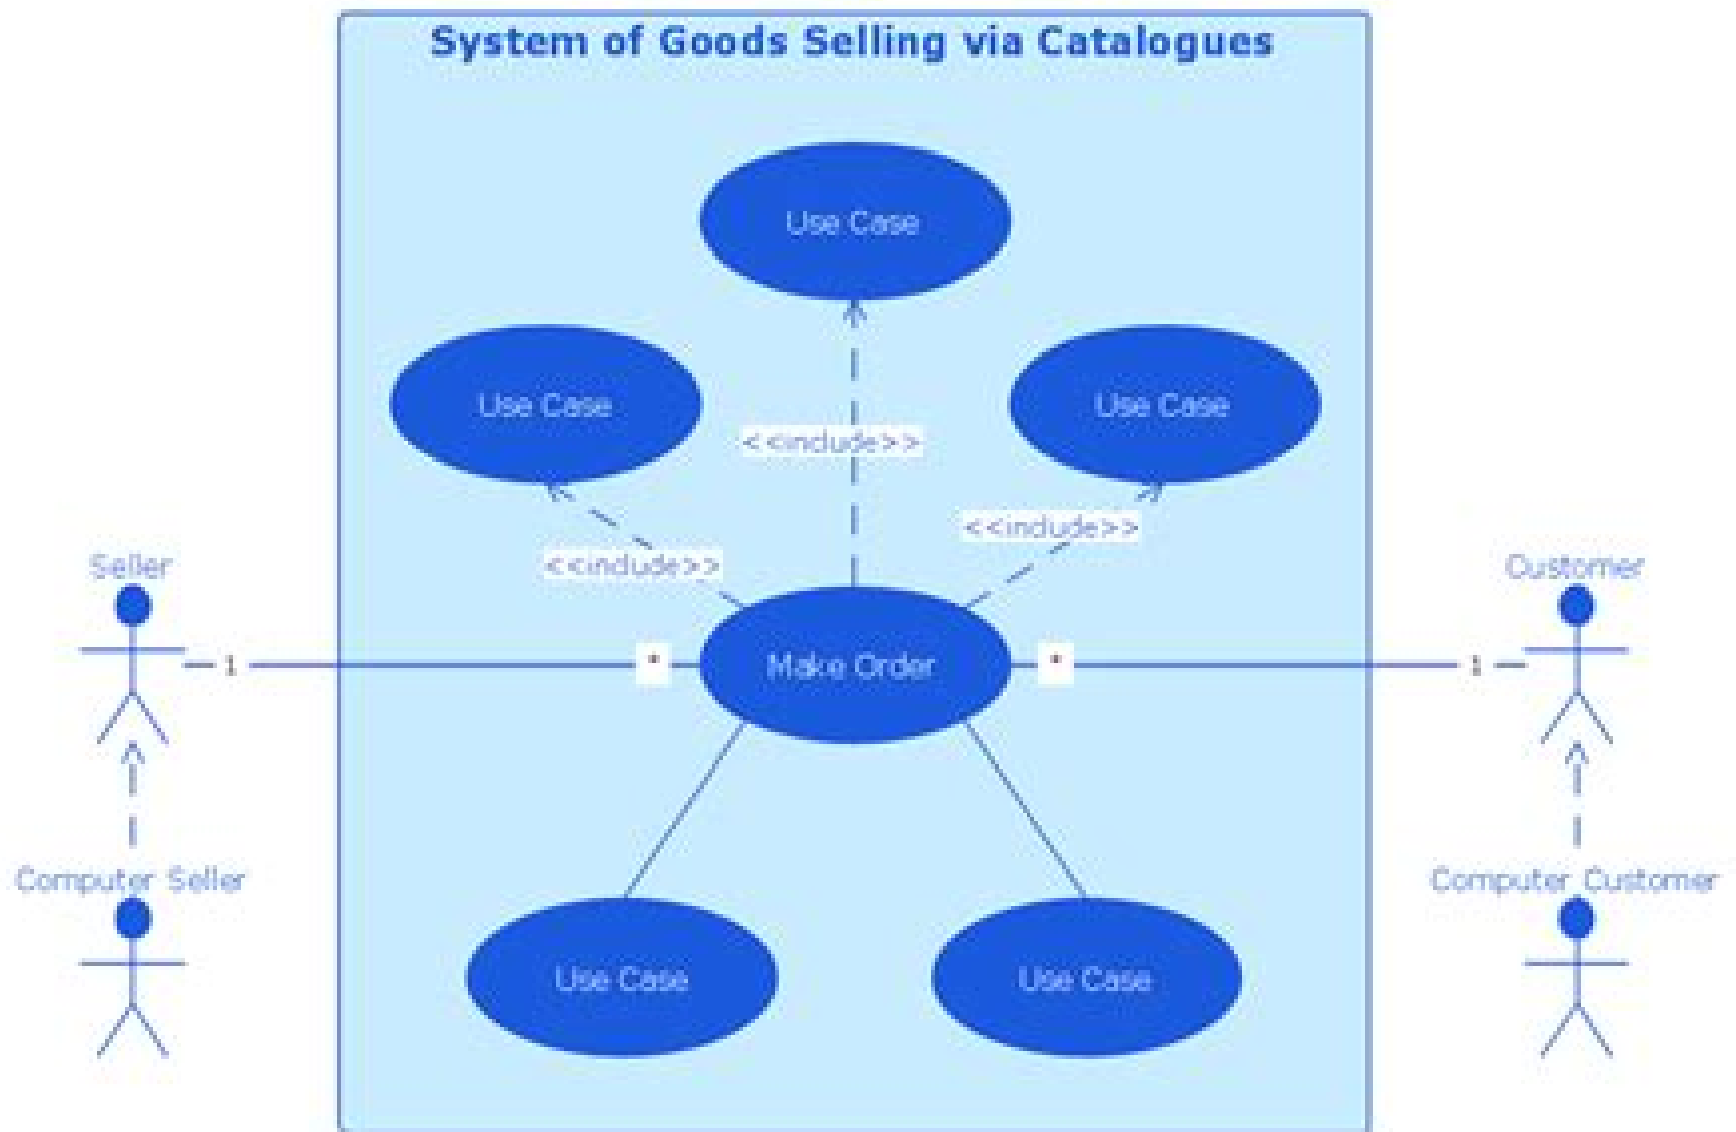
System of Goods Selling via Catalogues

Use Case

Use Case

<<include>>

Use Case

<<include>>

Seller

<<include>>

Customer

1

*

Make Order

*

1

Computer Seller

Computer Customer

Use Case

Use Case